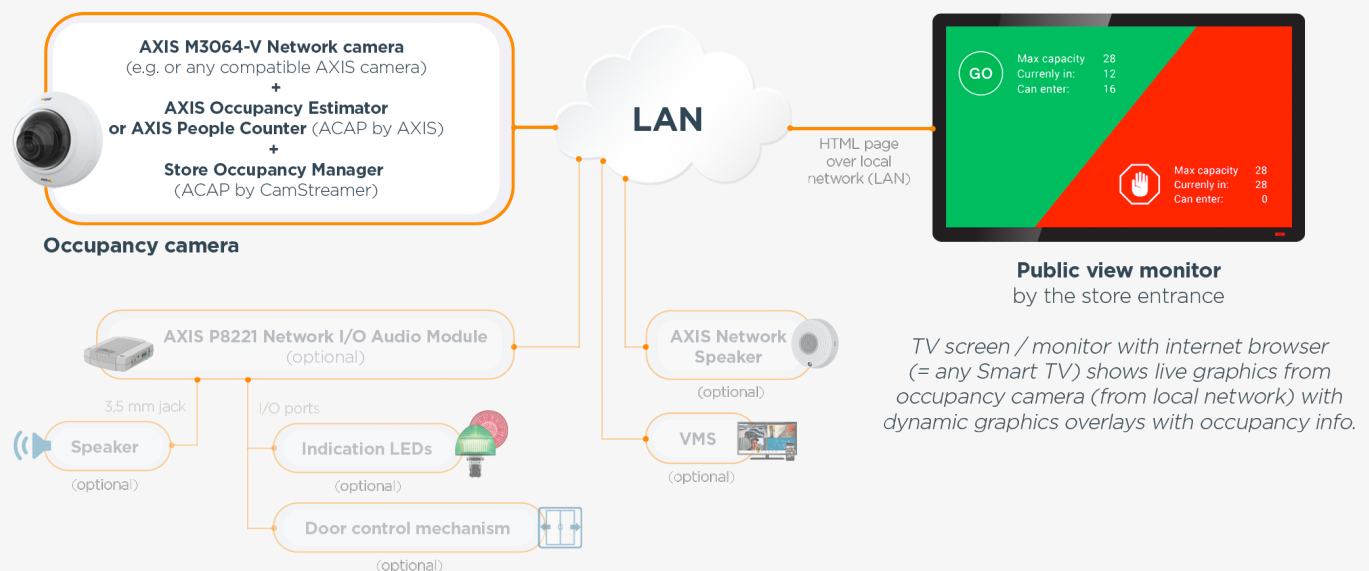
AXIS M3064-V Network camera
(e.g. or any compatible AXIS camera)
+
AXIS Occupancy Estimator
or AXIS People Counter (ACAP by AXIS)
+
Store Occupancy Manager
(ACAP by CamStreamer)

Occupancy camera

LAN

HTML page over local network (LAN)

GO
Max capacity 28
Currenly in: 12
Can enter: 16

Max capacity 28
Currenly in: 28
Can enter: 0

Public view monitor
by the store entrance

TV screen / monitor with internet browser (= any Smart TV) shows live graphics from occupancy camera (from local network) with dynamic graphics overlays with occupancy info.

AXIS P8221 Network I/O Audio Module
(optional)

3,5 mm jack

Speaker
(optional)

I/O ports

Indication LEDs
(optional)

Door control mechanism
(optional)

AXIS Network Speaker
(optional)

VMS
(optional)